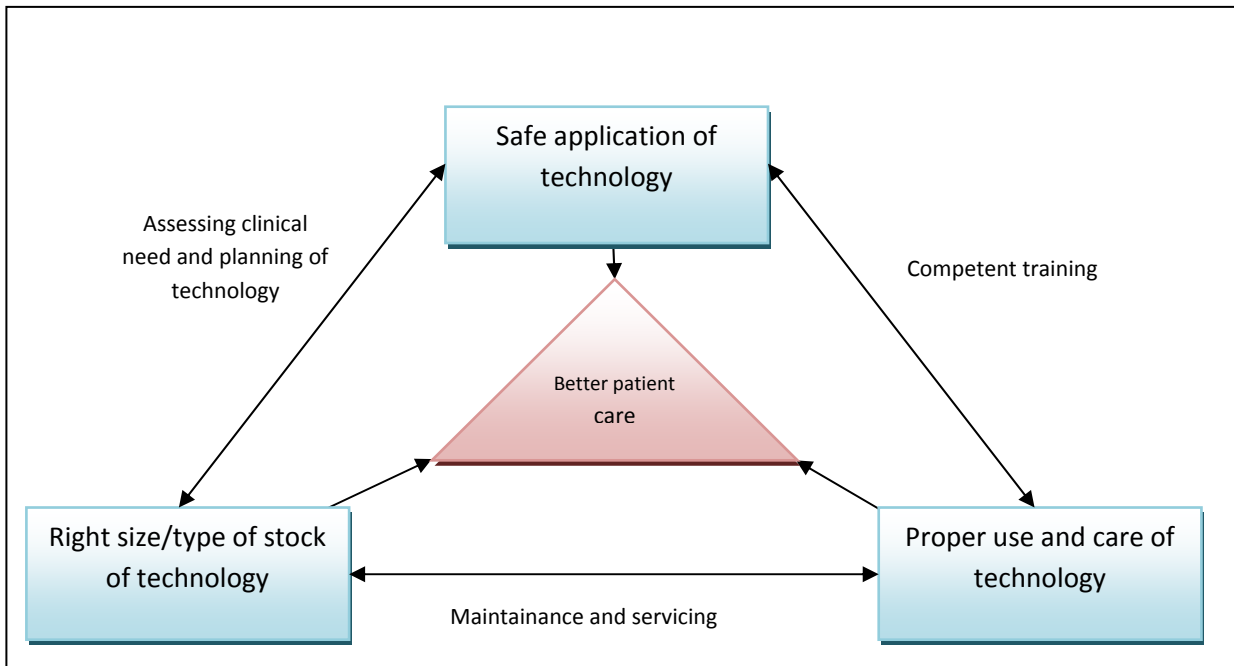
Safe application of technology

Assessing clinical need and planning of technology

Competent training

Better patient care

Right size/type of stock of technology

Proper use and care of technology

Maintainance and servicing